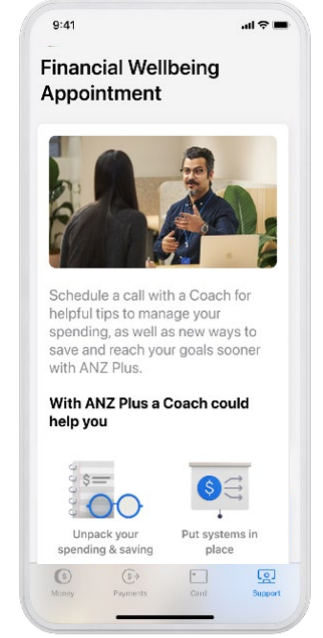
9:41

Financial Wellbeing Appointment

Schedule a call with a Coach for helpful tips to manage your spending, as well as new ways to save and reach your goals sooner with ANZ Plus.

With ANZ Plus a Coach could help you

Unpack your spending & saving

Put systems in place

Money
Payments
Card
Support